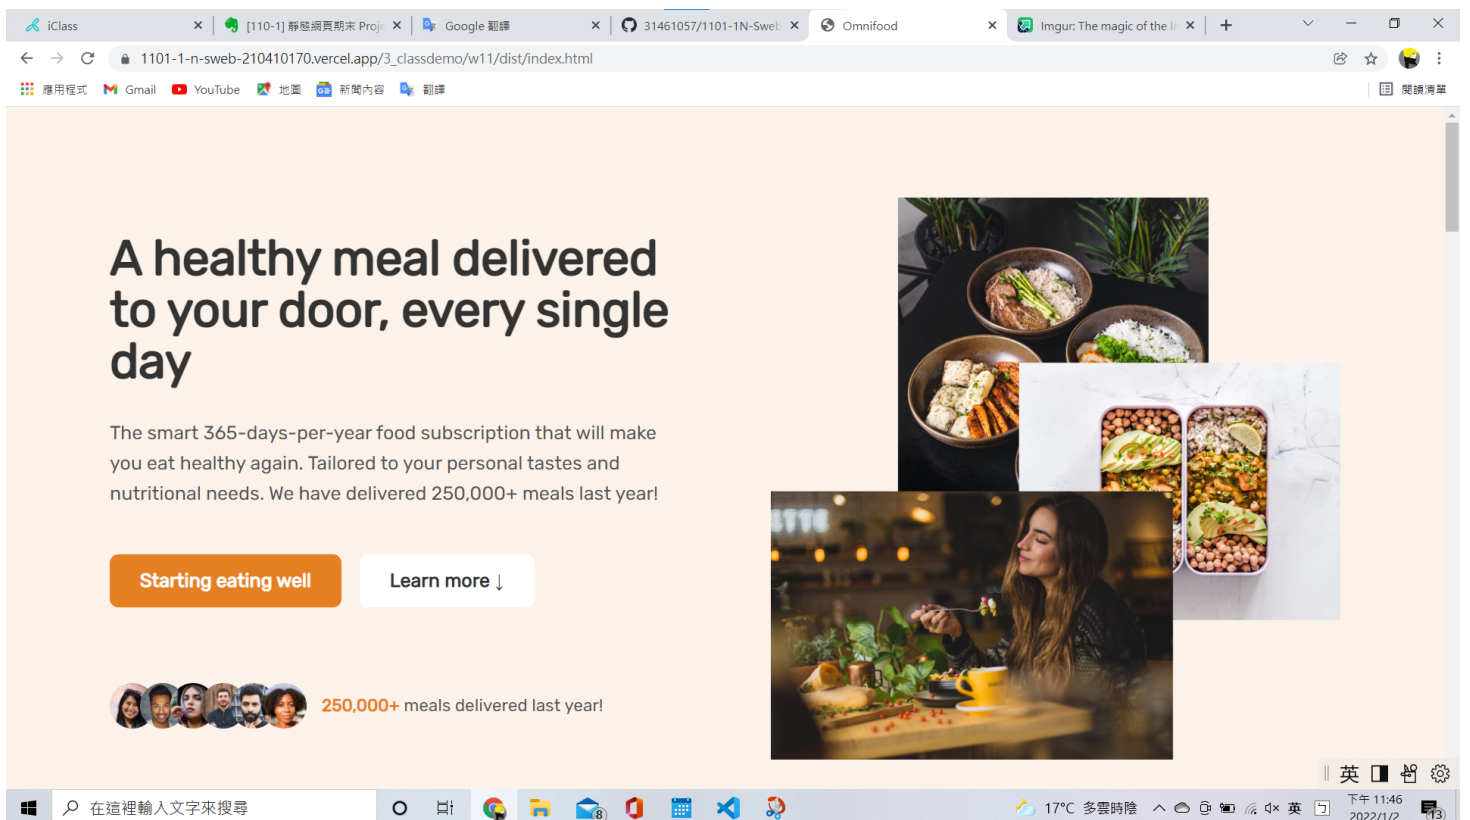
iClass
[110-1] 靜態網頁期末 Proj
Google 翻譯
31461057/1101-1N-Sweb
Omnifood
Imgur: The magic of the
1101-1-n-sweb-210410170.vercel.app/3_classdemo/w11/dist/index.html
應用程式 Gmail YouTube 地圖 新聞內容 翻譯
閱讀清單

A healthy meal delivered to your door, every single day

The smart 365-days-per-year food subscription that will make you eat healthy again. Tailored to your personal tastes and nutritional needs. We have delivered 250,000+ meals last year!

Starting eating well

Learn more ↓

250,000+ meals delivered last year!

英

在這裡輸入文字來搜尋
17°C 多雲時陰
英
下午 11:46
2022/1/2
13